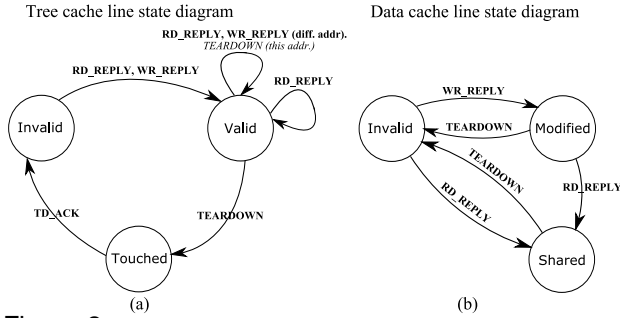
Tree cache line state diagram

RD_REPLY, WR_REPLY (diff. addr).
TEARDOWN (this addr.)

RD_REPLY, WR_REPLY

RD_REPLY

Invalid

Valid

TD_ACK

TEARDOWN

Touched

(a)

Data cache line state diagram

WR_REPLY

Invalid

TEARDOWN

Modified

TEARDOWN

RD_REPLY

RD_REPLY

Shared

(b)

Figure 2